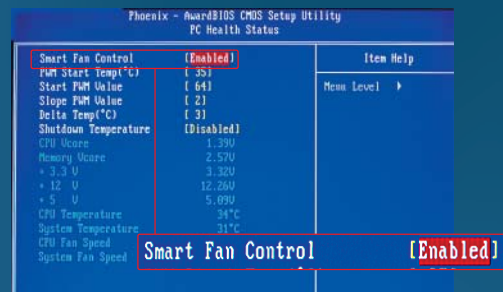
Phoenix - AwardBIOS CMOS Setup Utility
PC Health Status

| | | Item Help |
|---|---|---|
| Smart Fan Control | [Enabled] | |
| PWM Start Temp(°C) | [ 35] | Menu Level ▶ |
| Start PWM Value | [ 64] | |
| Slope PWM Value | [ 2] | |
| Delta Temp(°C) | [ 3] | |
| Shutdown Temperature | [Disabled] | |
| CPU Vcore | 1.39V | |
| Memory Vcore | 2.57V | |
| + 3.3 V | 3.32V | |
| + 12 V | 12.26V | |
| + 5 V | 5.09V | |
| CPU Temperature | 34°C | |
| System Temperature | 31°C | |
| CPU Fan Speed | | |
| System Fan Speed | | |

Smart Fan Control [Enabled]